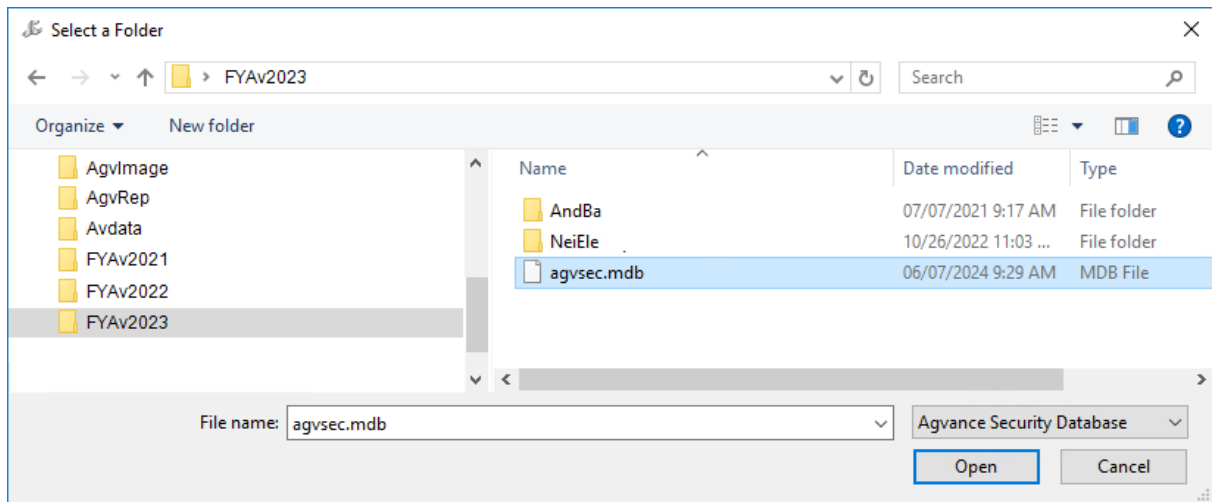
Select a Folder

FYAv2023

Search

Organize ▾ New folder

AgvImage
AgvRep
Avdata
FYAv2021
FYAv2022
FYAv2023

| Name | Date modified | Type |
|---|---|---|
| AndBa | 07/07/2021 9:17 AM | File folder |
| NeiEle | 10/26/2022 11:03 ... | File folder |
| agvsec.mdb | 06/07/2024 9:29 AM | MDB File |

File name: agvsec.mdb

Agvance Security Database

Open Cancel